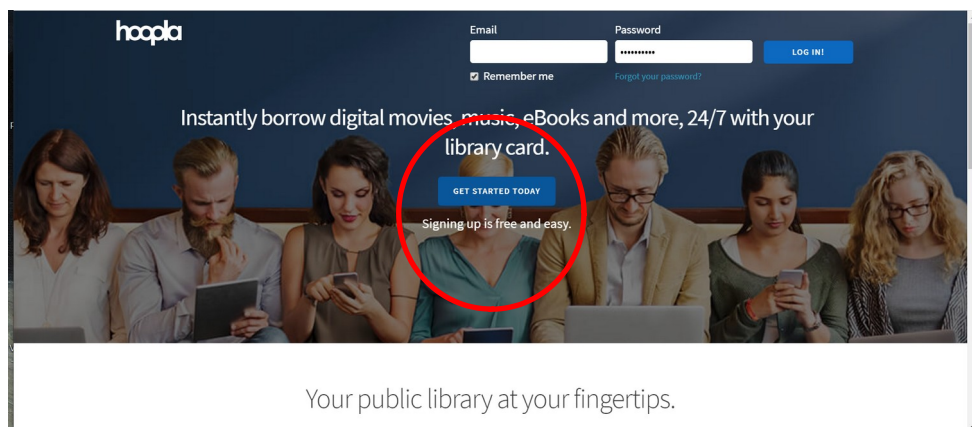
hoopla

Email

Password

••••••••••

LOG IN!

Remember me

Forgot your password?

Instantly borrow digital movies, music, eBooks and more, 24/7 with your library card.

GET STARTED TODAY

Signing up is free and easy.

Your public library at your fingertips.